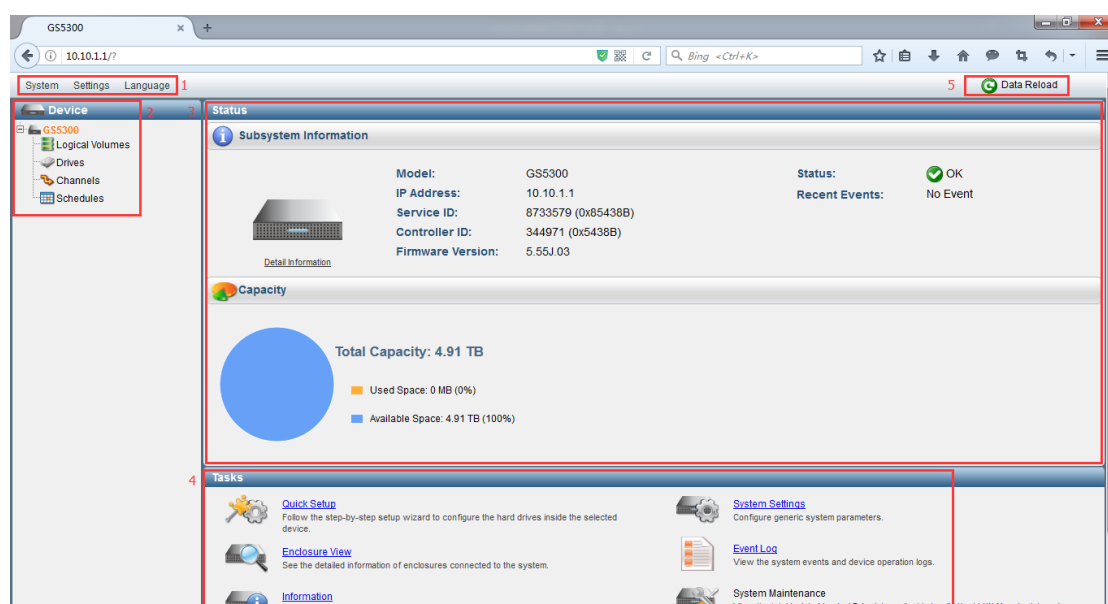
GS5300 × +

10.10.1.1/?

Bing <Ctrl+K>

System Settings Language 1

5 Data Reload

Device 2

GS5300
Logical Volumes
Drives
Channels
Schedules

3 Status

Subsystem Information

Detail Information

| Model: | GS5300 |
|---|---|
| IP Address: | 10.10.1.1 |
| Service ID: | 8733579 (0x85438B) |
| Controller ID: | 344971 (0x5438B) |
| Firmware Version: | 5.55J.03 |

| Status: | OK |
|---|---|
| Recent Events: | No Event |

Capacity

Total Capacity: 4.91 TB

Used Space: 0 MB (0%)

Available Space: 4.91 TB (100%)

4 Tasks

Quick Setup
Follow the step-by-step setup wizard to configure the hard drives inside the selected device.

Enclosure View
See the detailed information of enclosures connected to the system.

Information

System Settings
Configure generic system parameters.

Event Log
View the system events and device operation logs.

System Maintenance
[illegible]